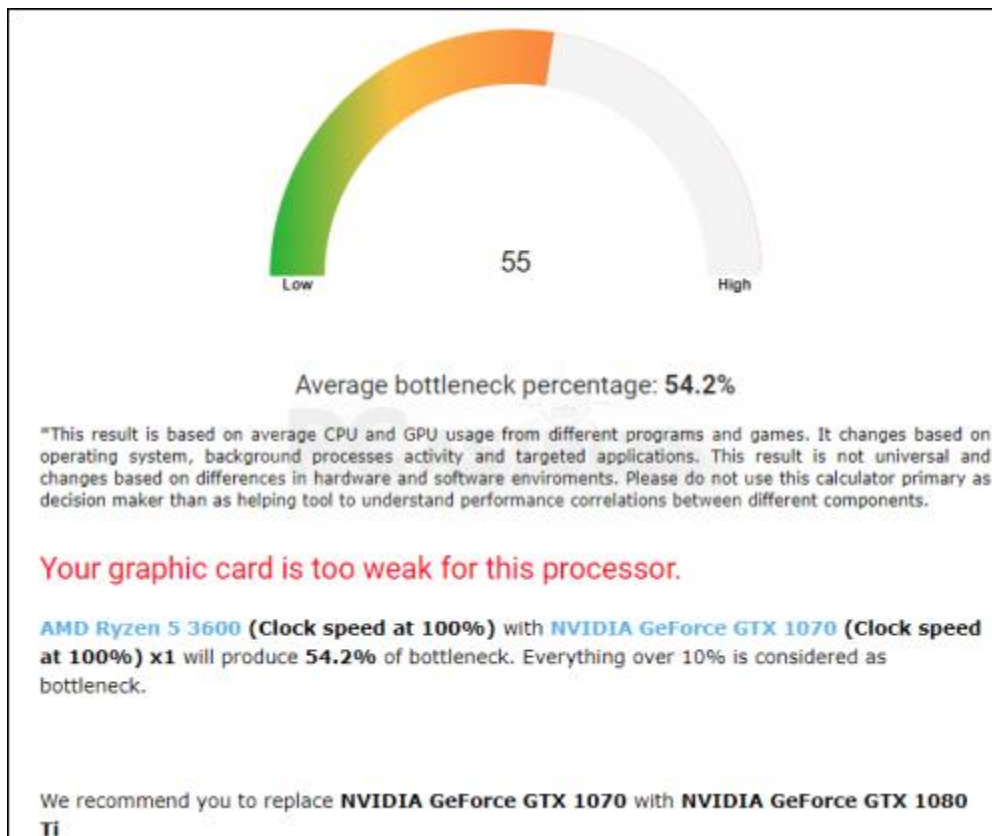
55

Low

High

Average bottleneck percentage: **54.2%**

*This result is based on average CPU and GPU usage from different programs and games. It changes based on operating system, background processes activity and targeted applications. This result is not universal and changes based on differences in hardware and software enviroments. Please do not use this calculator primary as decision maker than as helping tool to understand performance correlations between different components.

Your graphic card is too weak for this processor.

AMD Ryzen 5 3600 **(Clock speed at 100%)** with NVIDIA GeForce GTX 1070 **(Clock speed at 100%) x1** will produce **54.2%** of bottleneck. Everything over 10% is considered as bottleneck.

We recommend you to replace **NVIDIA GeForce GTX 1070** with **NVIDIA GeForce GTX 1080 Ti**